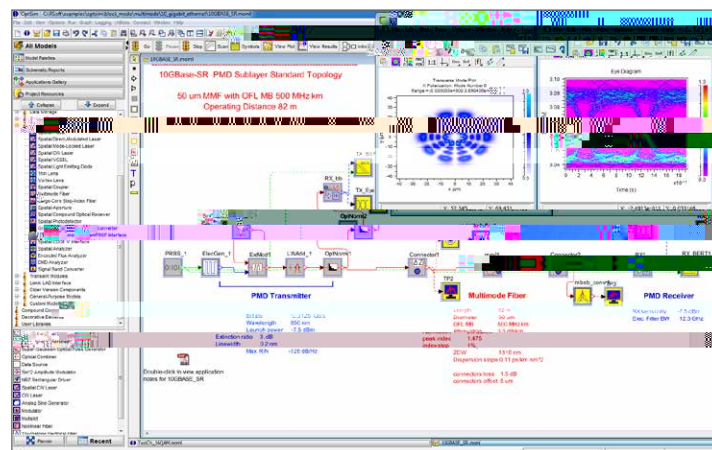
OptSim - C:/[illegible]

File Edit View Options Run Graph Logging Utilities Connect Window Help

All Models

Model Palette

Schematic Reports

Applications Gallery

Project Resources

Collapse

Expand

Spatial Beam-Unlocked Laser
Spatial Mode-Locked Laser
Spatial CW Laser
Spatial VCSEL
Spatial Light Emitting Diode
Thin Lens
Vortex Lens
Spatial Coupler
Multimode Fiber
Large-Core Step-Index Fiber
Spatial Aperture
Spatial Compound Optical Receiver
Spatial Photodetector
Spatial Analyzer
Encircled Flux Analyzer
PMD Analyzer
Signal Band Converter
Transient Modules
Lumped LAD Interface
Fiber Version Components
General-Purpose Models
Custom Models
Compound Components
Generative Elements
User Libraries

Optical Combiner
Data Source
Optical Amplitude Modulator
NRZ Rectangular Driver
CW Laser
Analog Sine Generator
Modulator
Multiplier
Nonlinear Fiber

Recent

10GBASE_SR.moml

10GBase-SR PMD Sublayer Standard Topology

50 um MMF with OFL MB 500 MHz km
Operating Distance 82 m

Transverse Mode Plot

Eye Diagram

Time (s)

Converter

PRBS_1

ElecGen_1

ExtMod1

LWAtd_1

OptNorm1

OptNorm2

Connector1

RX_bb

TX_Eye

TP2

TX_2

RX_BERT1

PMD Transmitter

Multimode Fiber

PMD Receiver

Bitrate 10.3125 Gb/s
Wavelength 850 nm
Launch power -7.5 dBm
Extinction ratio 3 dB
Linewidth 0.2 nm
Max RIN -128 dB/Hz

Length 82 m
Diameter 50 um
OFL BW 500 MHz km
peak index 1.475
index step 1%
2DW 1310 nm
Dispersion slope 0.11 ps/(nm² km)
connectors loss 1.5 dB
connectors offset 5 um

RX sensitivity -7.5 dBm
Elec. Filter BW 12.3 GHz

Double-click to view application notes for 10GBASE_SR

10GBASE_SR.moml